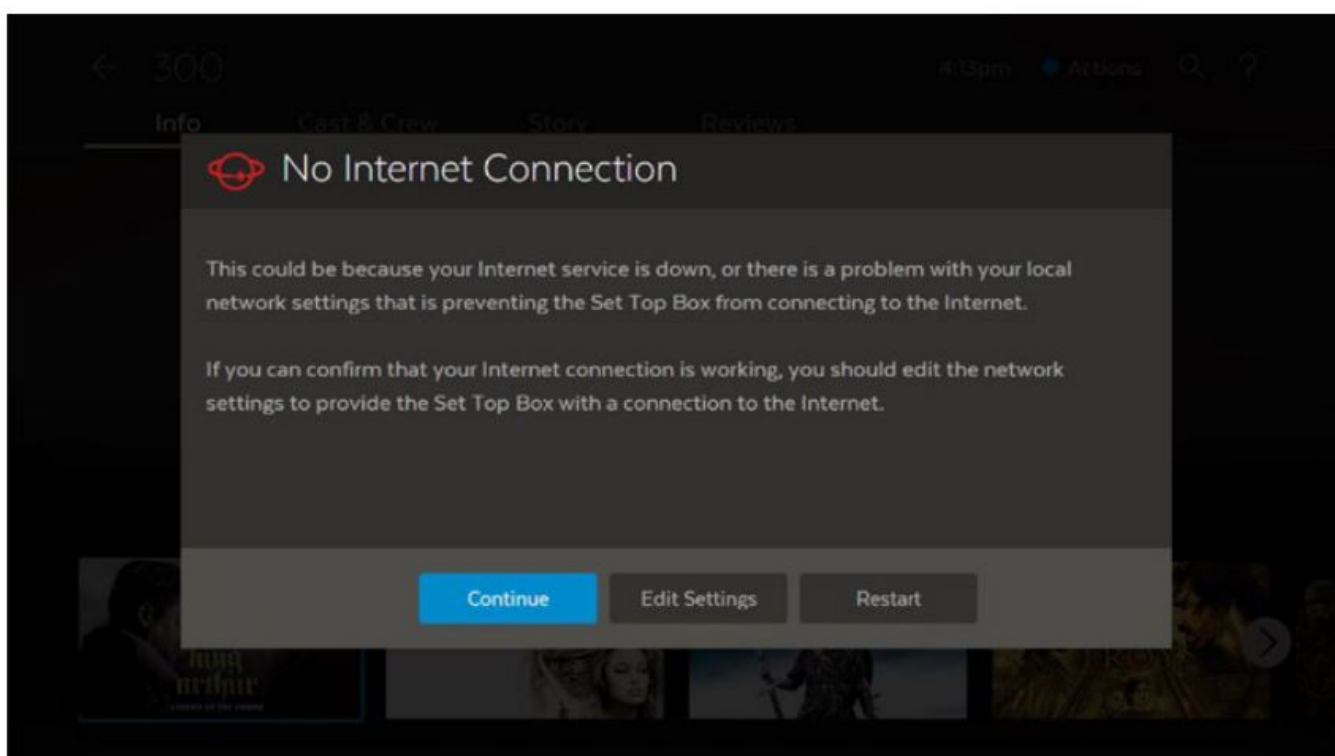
300

4:13pm Actions

Info Cast & Crew Story Reviews

No Internet Connection

This could be because your Internet service is down, or there is a problem with your local network settings that is preventing the Set Top Box from connecting to the Internet.

If you can confirm that your Internet connection is working, you should edit the network settings to provide the Set Top Box with a connection to the Internet.

Continue Edit Settings Restart

King Arthur